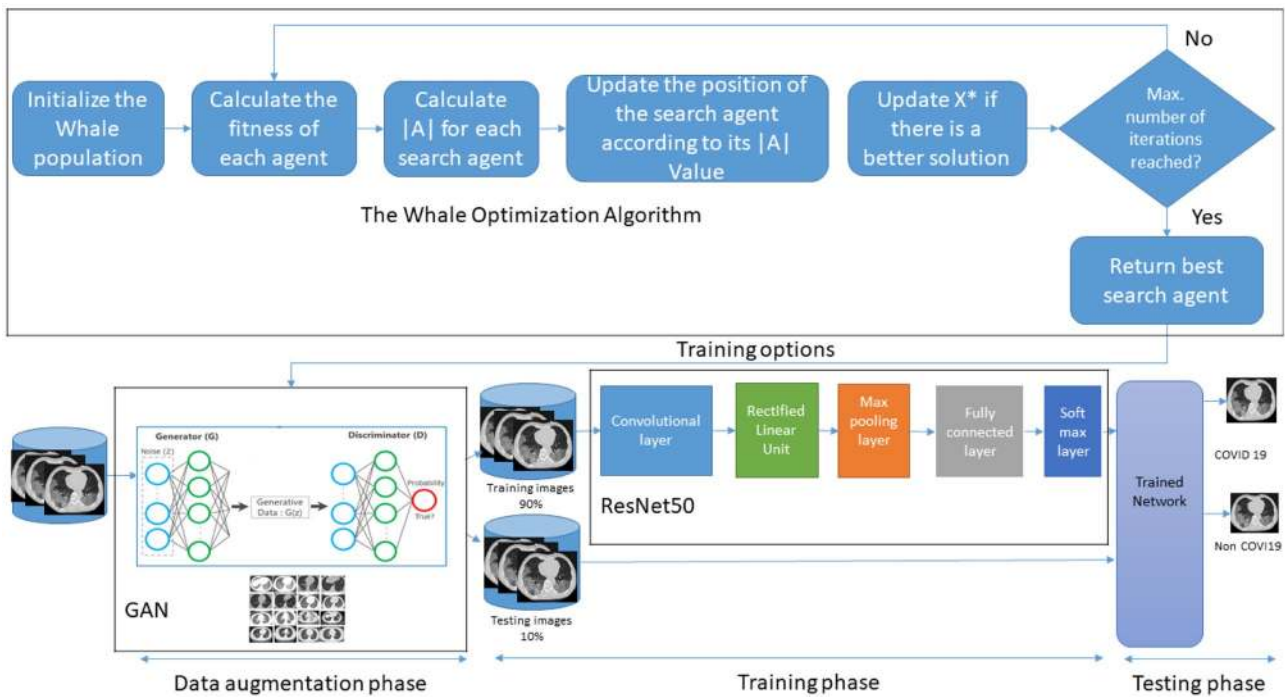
Initialize the Whale population

Calculate the fitness of each agent

Calculate |A| for each search agent

Update the position of the search agent according to its |A| Value

Update X* if there is a better solution

Max. number of iterations reached?

No

Yes

The Whale Optimization Algorithm

Return best search agent

Training options

Generator (G)

Noise (Z)

Generative Data : G(z)

Discriminator (D)

Probability

True?

GAN

Training images 90%

Testing images 10%

Convolutional layer

Rectified Linear Unit

Max pooling layer

Fully connected layer

Soft max layer

ResNet50

Trained Network

COVID 19

Non COVI19

Data augmentation phase

Training phase

Testing phase